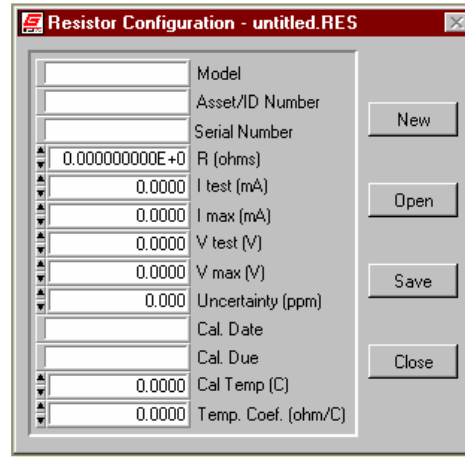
Resistor Configuration - untitled.RES

Model
Asset/ID Number
Serial Number
0.000000000E+0 R (ohms)
0.0000 I test (mA)
0.0000 I max (mA)
0.0000 V test (V)
0.0000 V max (V)
0.000 Uncertainty (ppm)
Cal. Date
Cal. Due
0.0000 Cal Temp (C)
0.0000 Temp. Coef. (ohm/C)

New
Open
Save
Close